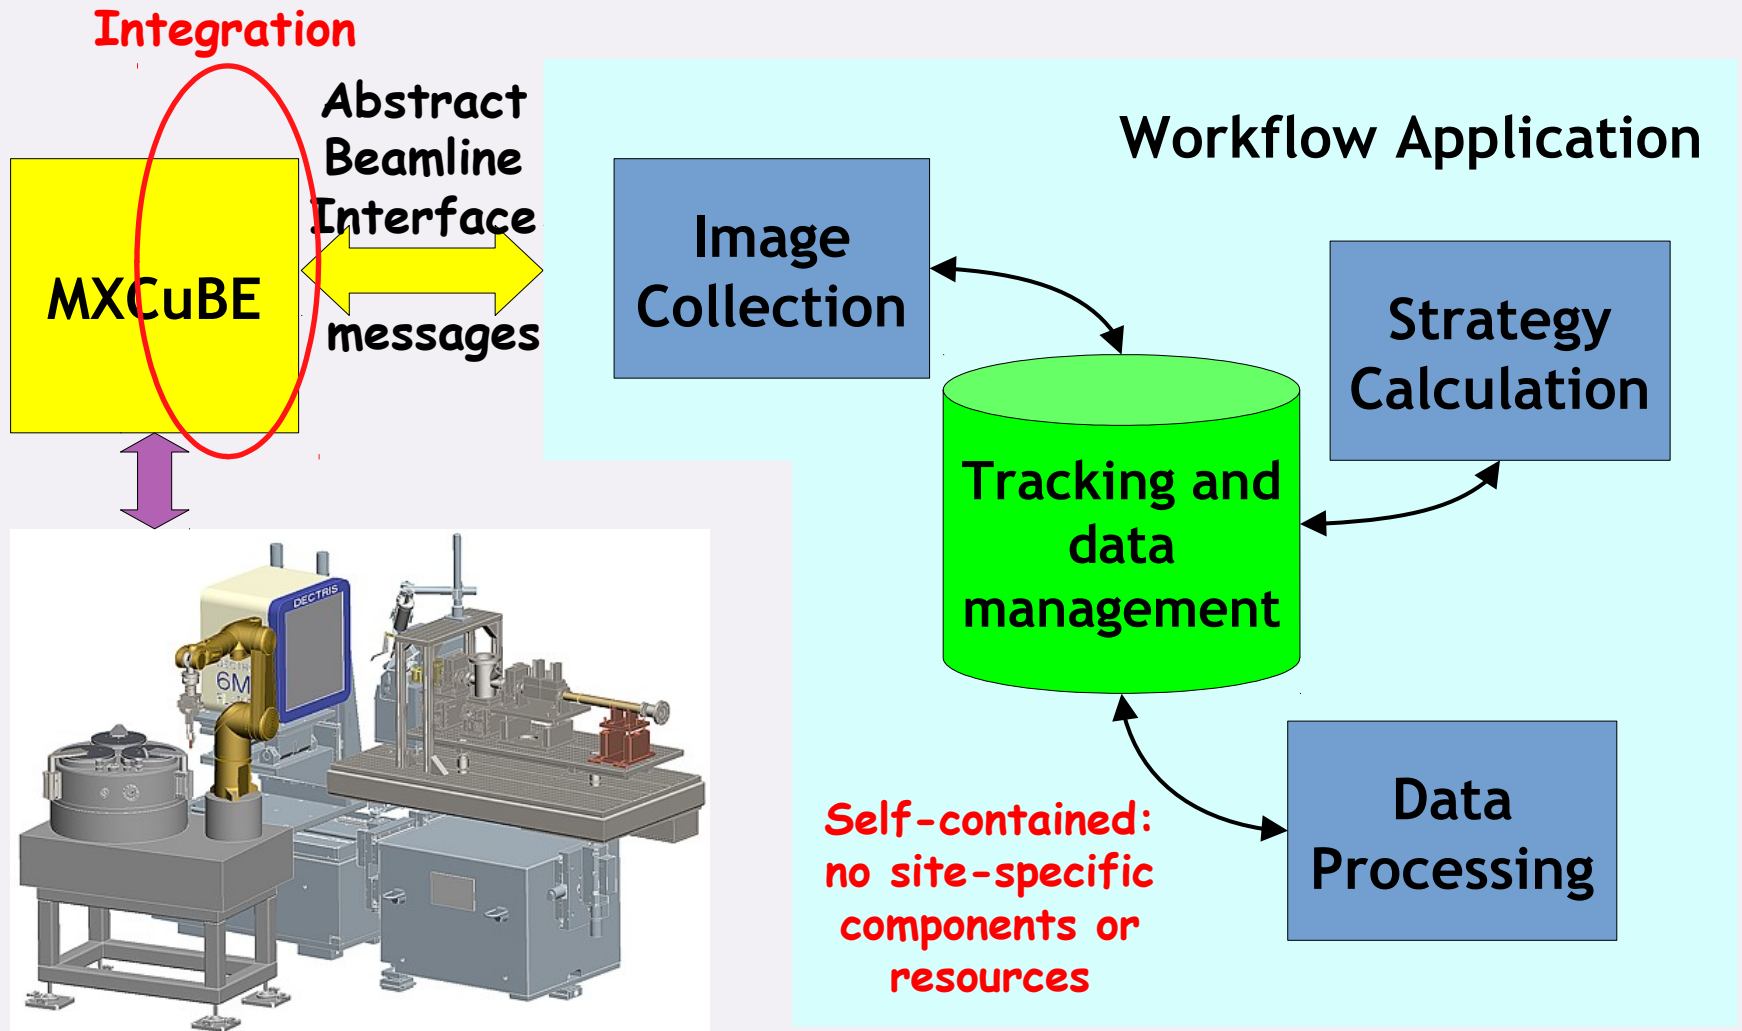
Integration

Abstract Beamline Interface

MXCuBE

messages

Workflow Application

Image Collection

Strategy Calculation

Tracking and data management

DECTRIS

6M

Self-contained: no site-specific components or resources

Data Processing